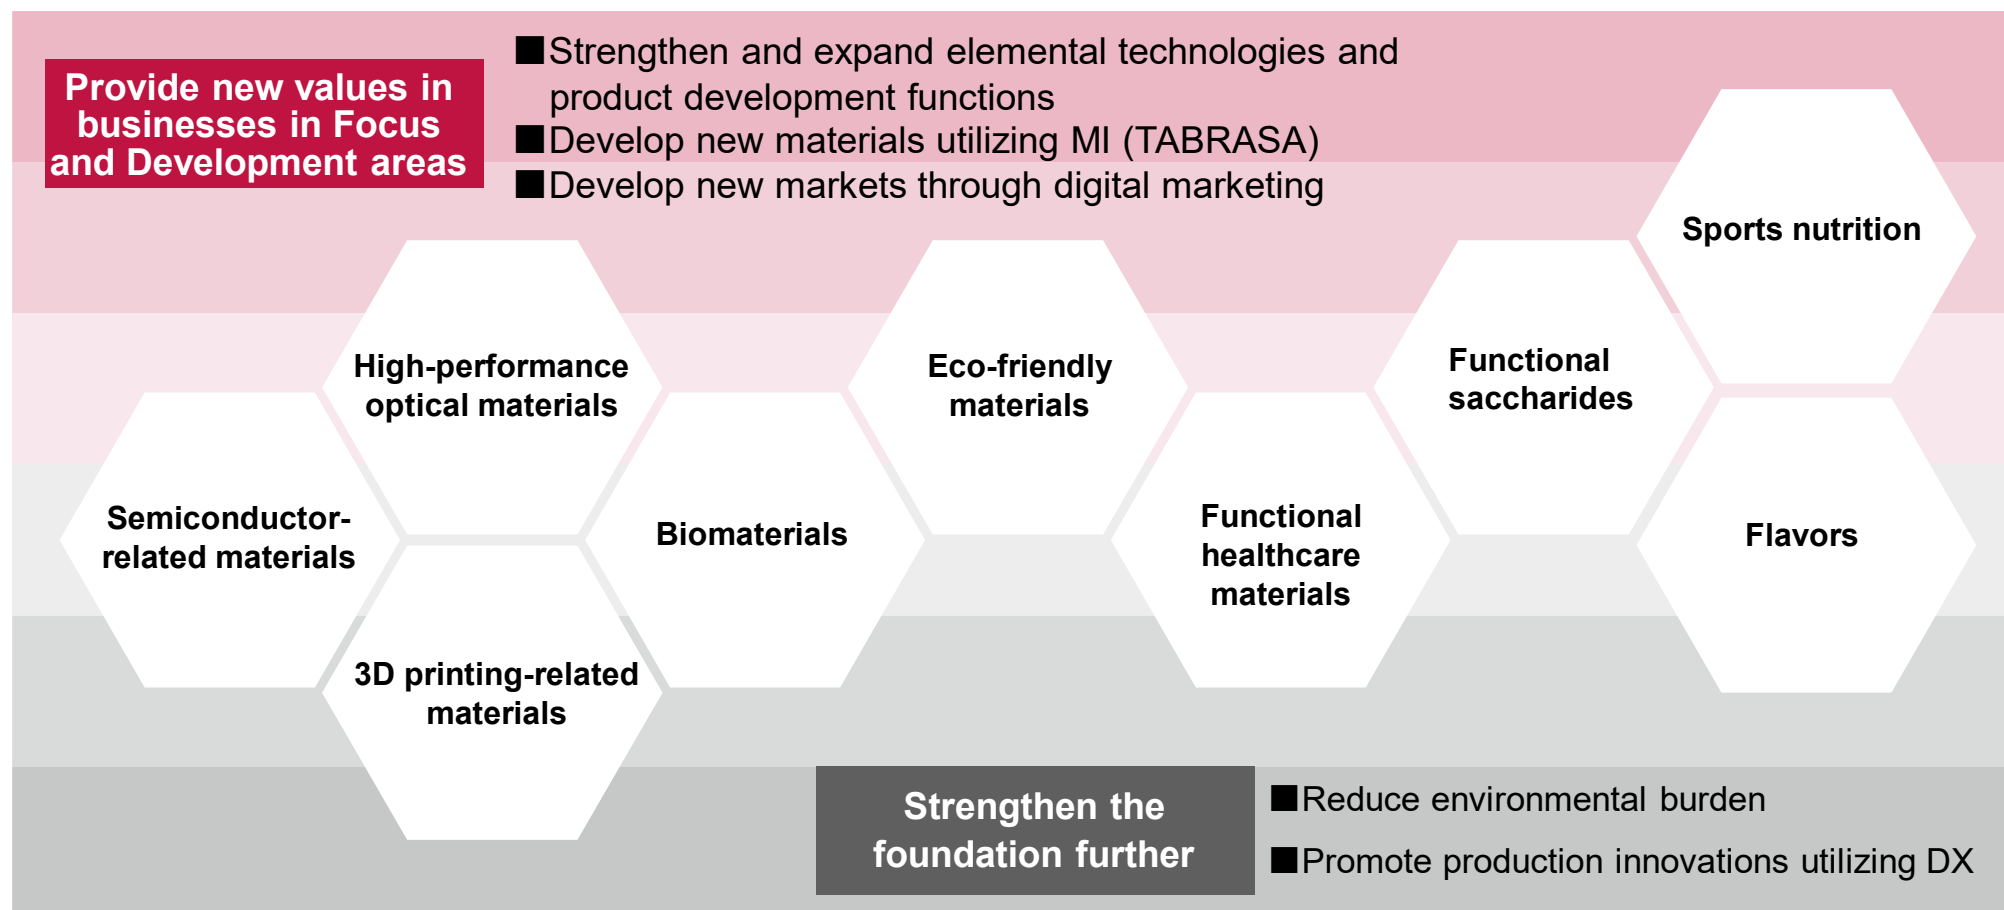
Provide new values in businesses in Focus and Development areas

■Strengthen and expand elemental technologies and product development functions
■Develop new materials utilizing MI (TABRASA)
■Develop new markets through digital marketing

Sports nutrition

High-performance optical materials

Eco-friendly materials

Functional saccharides

Semiconductor-related materials

Biomaterials

Functional healthcare materials

Flavors

3D printing-related materials

Strengthen the foundation further

■Reduce environmental burden
■Promote production innovations utilizing DX